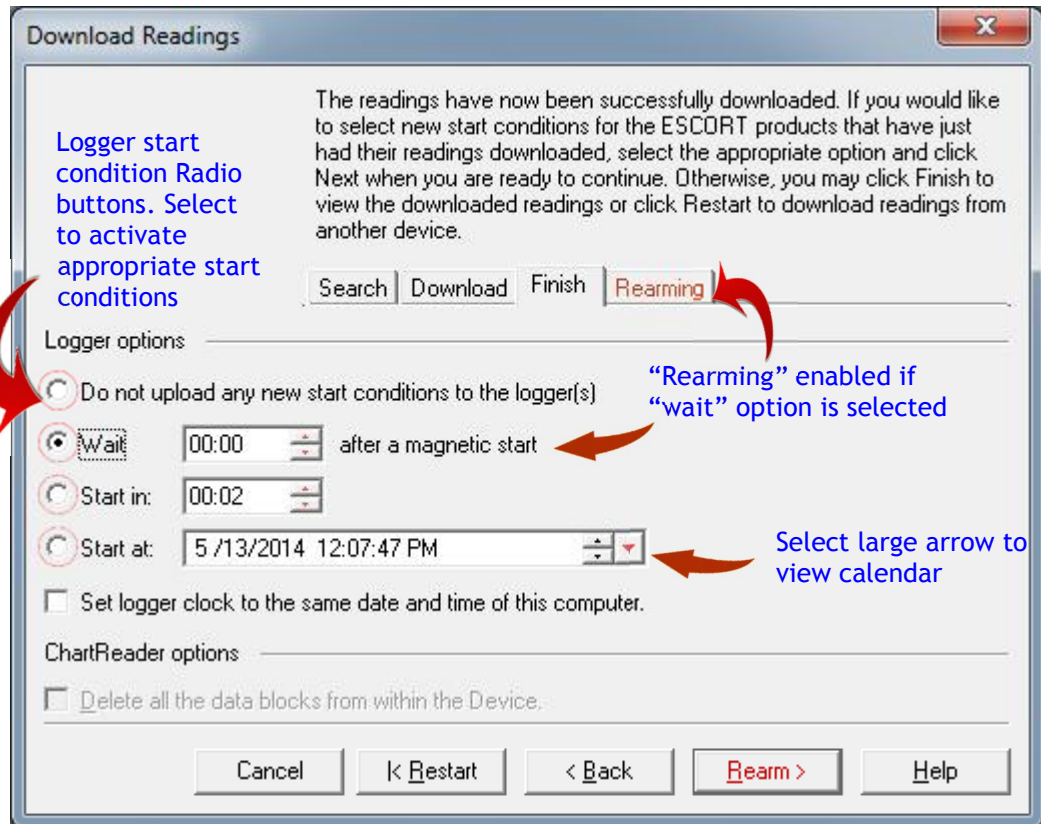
Download Readings

Logger start condition Radio buttons. Select to activate appropriate start conditions

The readings have now been successfully downloaded. If you would like to select new start conditions for the ESCORT products that have just had their readings downloaded, select the appropriate option and click Next when you are ready to continue. Otherwise, you may click Finish to view the downloaded readings or click Restart to download readings from another device.

Search | Download | Finish | Rearming

Logger options

Do not upload any new start conditions to the logger(s)

“Rearming” enabled if “wait” option is selected

Wait 00:00 after a magnetic start

Start in: 00:02

Start at: 5 /13/2014 12:07:47 PM

Select large arrow to view calendar

Set logger clock to the same date and time of this computer.

ChartReader options

Delete all the data blocks from within the Device.

Cancel | |< Restart | < Back | Rearm > | Help